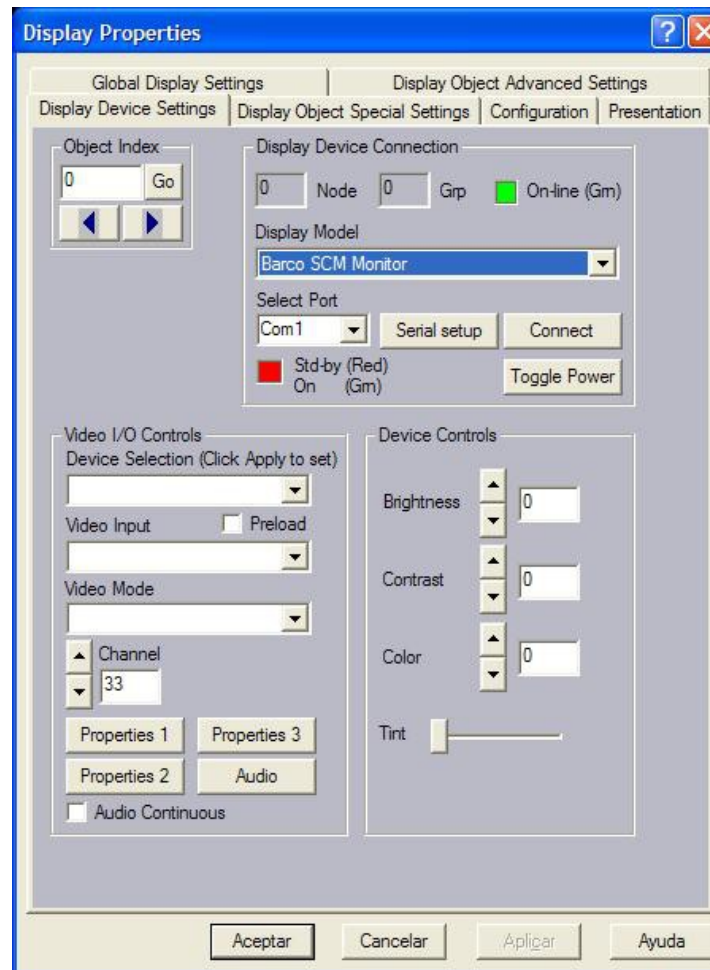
Display Properties

Global Display Settings
Display Object Advanced Settings
Display Device Settings
Display Object Special Settings
Configuration
Presentation

Object Index
0
Go

Display Device Connection
0
Node
0
Grp
On-line (Grn)
Display Model
Barco SCM Monitor
Select Port
Com1
Serial setup
Connect
Std-by (Red)
On (Grn)
Toggle Power

Video I/O Controls
Device Selection (Click Apply to set)
Video Input
Preload
Video Mode
Channel
33
Properties 1
Properties 3
Properties 2
Audio
Audio Continuous

Device Controls
Brightness
0
Contrast
0
Color
0
Tint

Aceptar
Cancelar
Aplicar
Ayuda